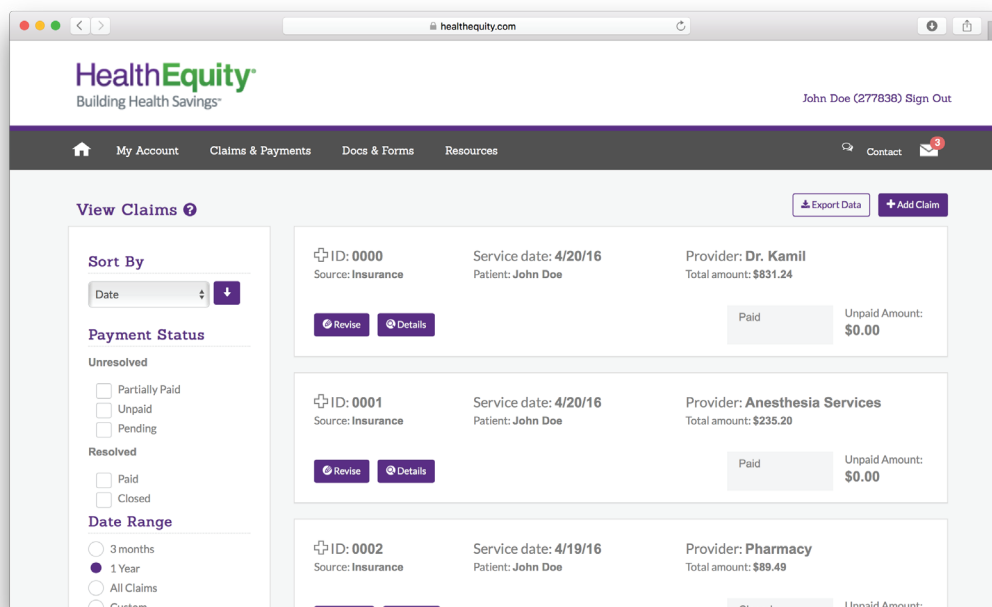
healthequity.com

HealthEquity
Building Health Savings

John Doe (277838) Sign Out

My Account Claims & Payments Docs & Forms Resources

Contact 3

View Claims

Export Data
+ Add Claim

Sort By
Date

Payment Status
Unresolved
Partially Paid
Unpaid
Pending
Resolved
Paid
Closed

Date Range
3 months
1 Year
All Claims
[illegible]

ID: 0000
Source: Insurance
Service date: 4/20/16
Patient: John Doe
Provider: Dr. Kamil
Total amount: $831.24
Revise
Details
Paid
Unpaid Amount:
$0.00

ID: 0001
Source: Insurance
Service date: 4/20/16
Patient: John Doe
Provider: Anesthesia Services
Total amount: $235.20
Revise
Details
Paid
Unpaid Amount:
$0.00

ID: 0002
Source: Insurance
Service date: 4/19/16
Patient: John Doe
Provider: Pharmacy
Total amount: $89.49
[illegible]
Unpaid Amount: